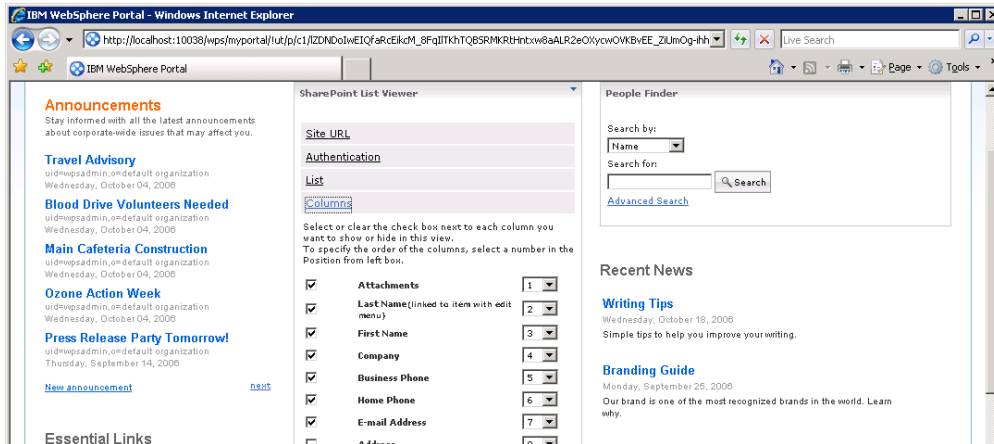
IBM WebSphere Portal - Windows Internet Explorer

http://localhost:10038/wps/myportal/!ut/p/c1/lZDNDoIwEIQFaRcEikcM_8FqIlTKhTQBSRMKRtHntxw8aALR2eOXycwOVKBvEE_ZiUmOg-ihh

Live Search

IBM WebSphere Portal

Page ▾ Tools ▾

Announcements

Stay informed with all the latest announcements about corporate-wide issues that may affect you.

Travel Advisory
uid=wpsadmin,o=default organization
Wednesday, October 04, 2006

Blood Drive Volunteers Needed
uid=wpsadmin,o=default organization
Wednesday, October 04, 2006

Main Cafeteria Construction
uid=wpsadmin,o=default organization
Wednesday, October 04, 2006

Ozone Action Week
uid=wpsadmin,o=default organization
Wednesday, October 04, 2006

Press Release Party Tomorrow!
uid=wpsadmin,o=default organization
Thursday, September 14, 2006

New announcement next

Essential Links

SharePoint List Viewer

Site URL

Authentication

List

Columns

Select or clear the check box next to each column you want to show or hide in this view.
To specify the order of the columns, select a number in the Position from left box.

| | | |
|---|---|---|
| ☑ | Attachments | 1 |
| ☑ | Last Name(linked to item with edit menu) | 2 |
| ☑ | First Name | 3 |
| ☑ | Company | 4 |
| ☑ | Business Phone | 5 |
| ☑ | Home Phone | 6 |
| ☑ | E-mail Address | 7 |
| ☐ | Address | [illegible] |

People Finder

Search by:
Name
Search for:
Search

Advanced Search

Recent News

Writing Tips
Wednesday, October 18, 2006
Simple tips to help you improve your writing.

Branding Guide
Monday, September 25, 2006
Our brand is one of the most recognized brands in the world. Learn why.